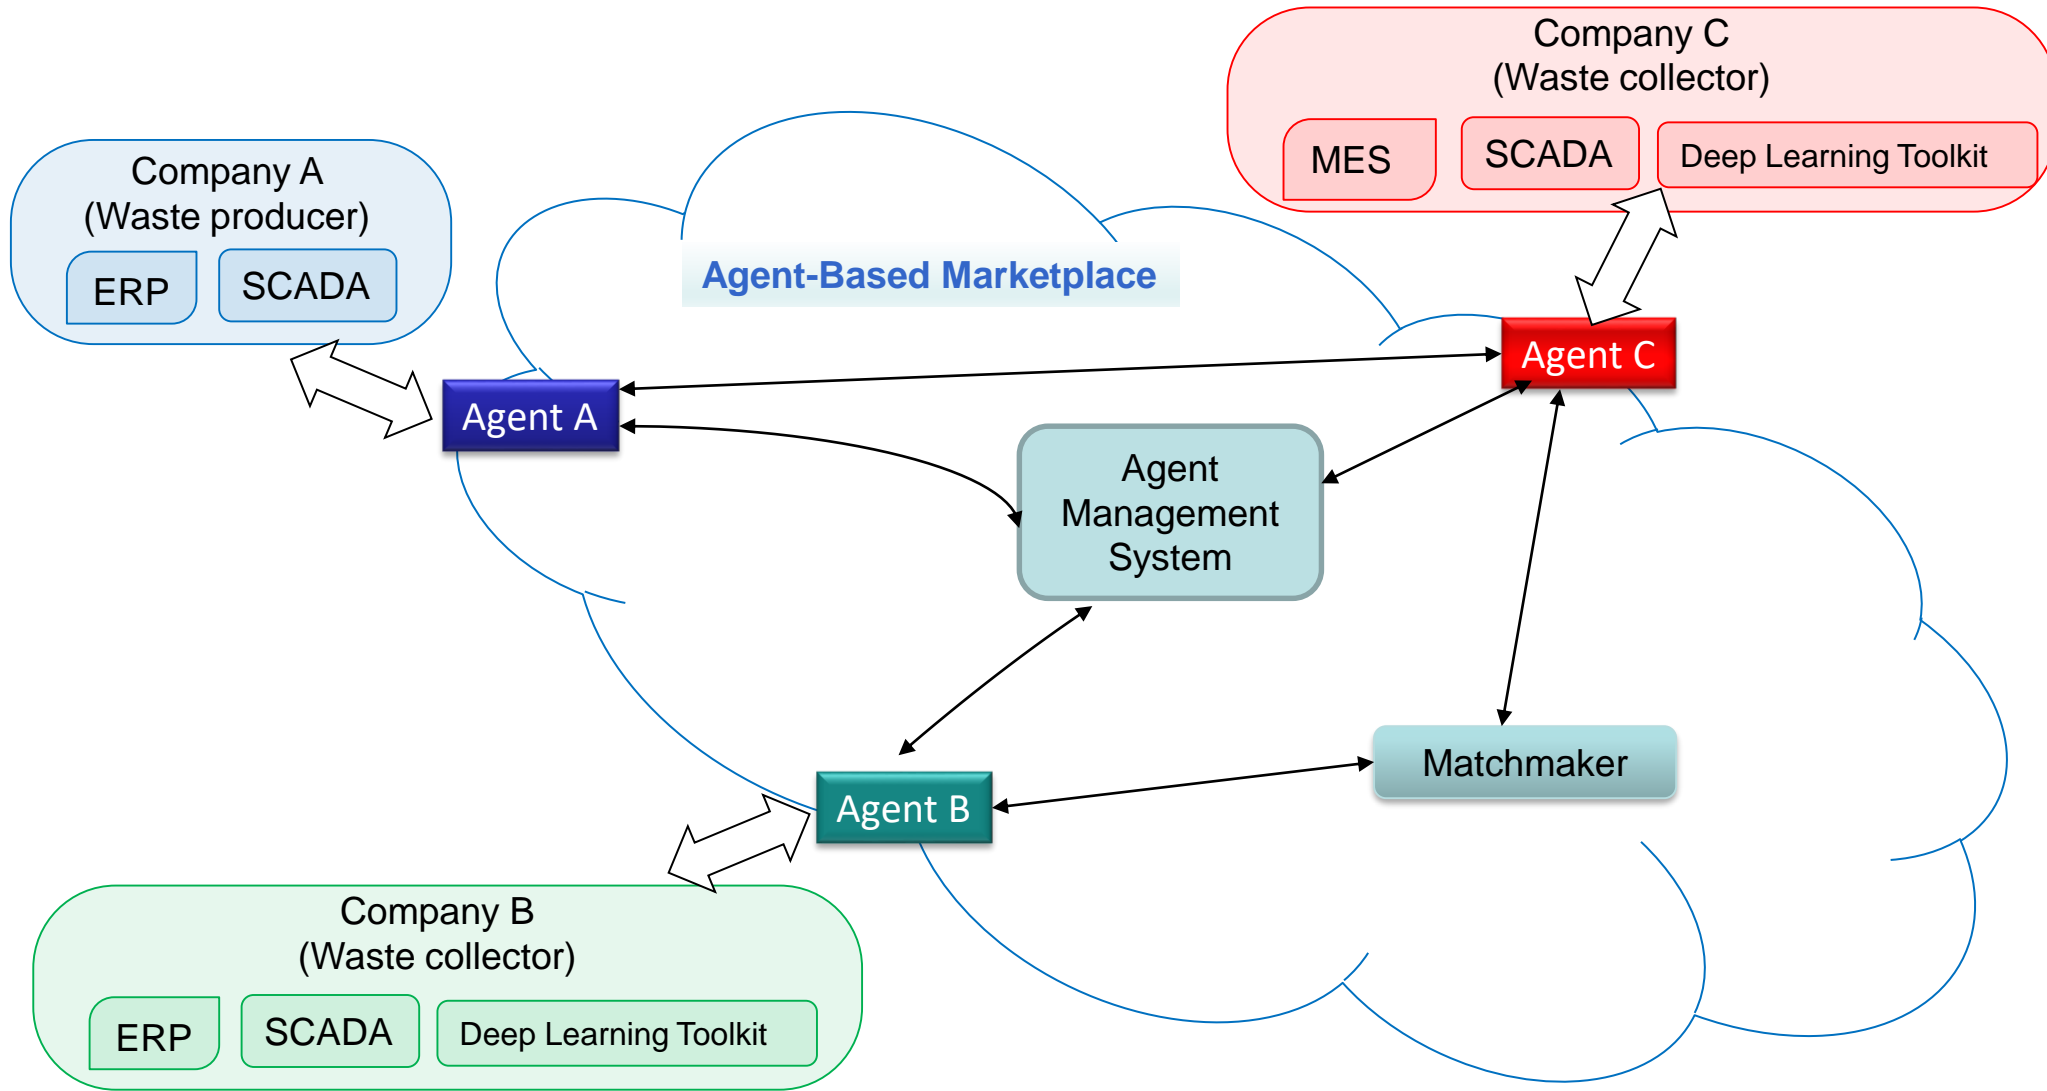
Company C
(Waste collector)

MES

SCADA

Deep Learning Toolkit

Company A
(Waste producer)

ERP

SCADA

Agent-Based Marketplace

Agent C

Agent A

Agent Management System

Matchmaker

Agent B

Company B
(Waste collector)

ERP

SCADA

Deep Learning Toolkit